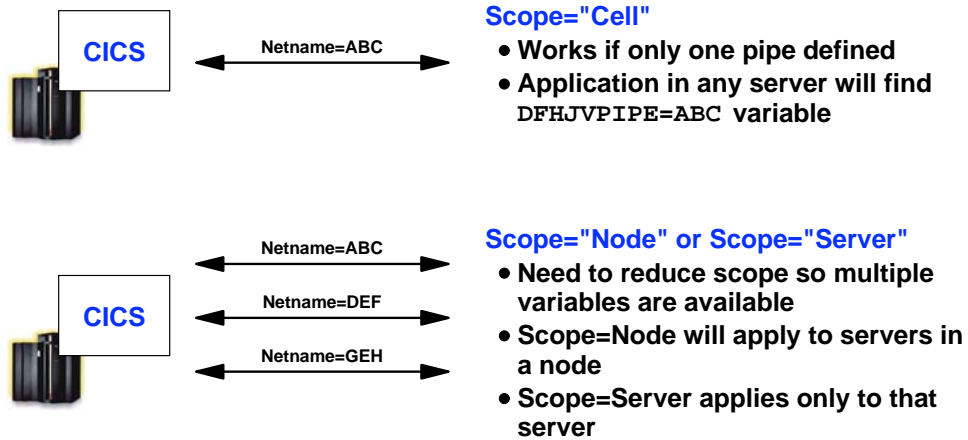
CICS

Netname=ABC

Scope="Cell"

• Works if only one pipe defined
• Application in any server will find DFHJVPIPE=ABC variable

CICS

Netname=ABC

Netname=DEF

Netname=GEH

Scope="Node" or Scope="Server"

• Need to reduce scope so multiple variables are available
• Scope=Node will apply to servers in a node
• Scope=Server applies only to that server